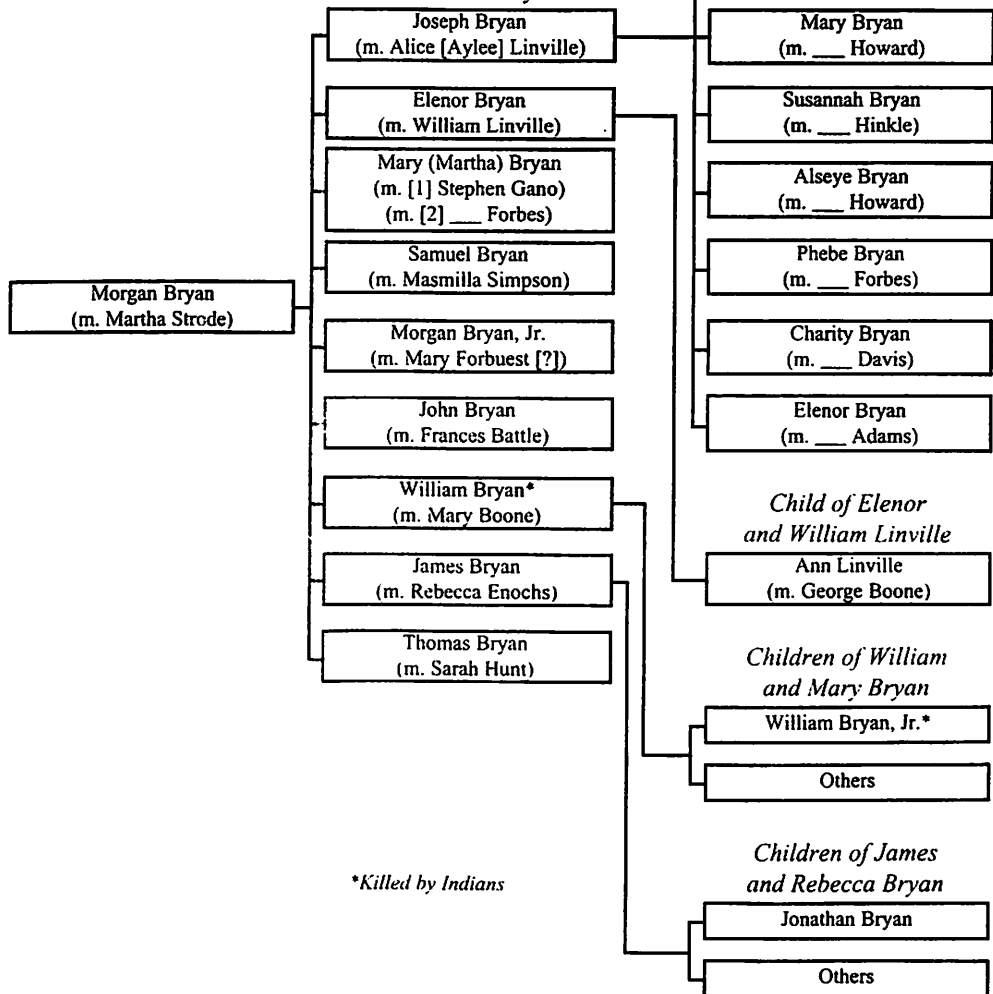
Morgan Bryan
(m. Martha Strode)

Joseph Bryan
(m. Alice [Aylee] Linville)

Elenor Bryan
(m. William Linville)

Mary (Martha) Bryan
(m. [1] Stephen Gano)
(m. [2] ___ Forbes)

Samuel Bryan
(m. Masmilla Simpson)

Morgan Bryan, Jr.
(m. Mary Forbuest [?])

John Bryan
(m. Frances Battle)

William Bryan*
(m. Mary Boone)

James Bryan
(m. Rebecca Enochs)

Thomas Bryan
(m. Sarah Hunt)

Mary Bryan
(m. ___ Howard)

Susannah Bryan
(m. ___ Hinkle)

Alseye Bryan
(m. ___ Howard)

Phebe Bryan
(m. ___ Forbes)

Charity Bryan
(m. ___ Davis)

Elenor Bryan
(m. ___ Adams)

*Child of Elenor and William Linville*

Ann Linville
(m. George Boone)

*Children of William and Mary Bryan*

William Bryan, Jr.*

Others

*Children of James and Rebecca Bryan*

Jonathan Bryan

Others

*\*Killed by Indians*